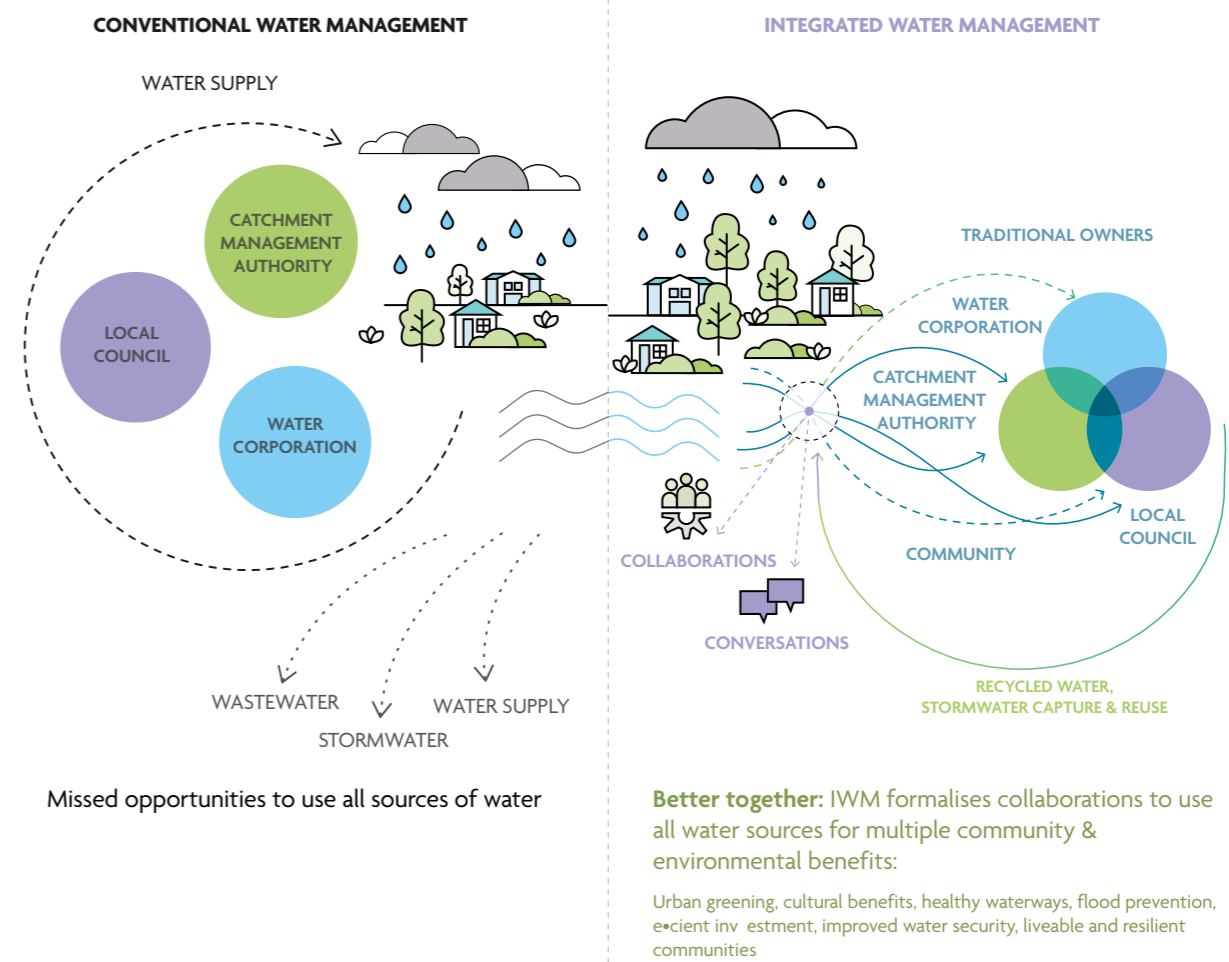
CONVENTIONAL WATER MANAGEMENT

WATER SUPPLY

CATCHMENT MANAGEMENT AUTHORITY

LOCAL COUNCIL

WATER CORPORATION

WASTEWATER

STORMWATER

WATER SUPPLY

Missed opportunities to use all sources of water

INTEGRATED WATER MANAGEMENT

TRADITIONAL OWNERS

WATER CORPORATION

CATCHMENT MANAGEMENT AUTHORITY

LOCAL COUNCIL

COMMUNITY

COLLABORATIONS

CONVERSATIONS

RECYCLED WATER, STORMWATER CAPTURE & REUSE

Better together: IWM formalises collaborations to use all water sources for multiple community & environmental benefits:

Urban greening, cultural benefits, healthy waterways, flood prevention, e•cient inv estment, improved water security, liveable and resilient communities